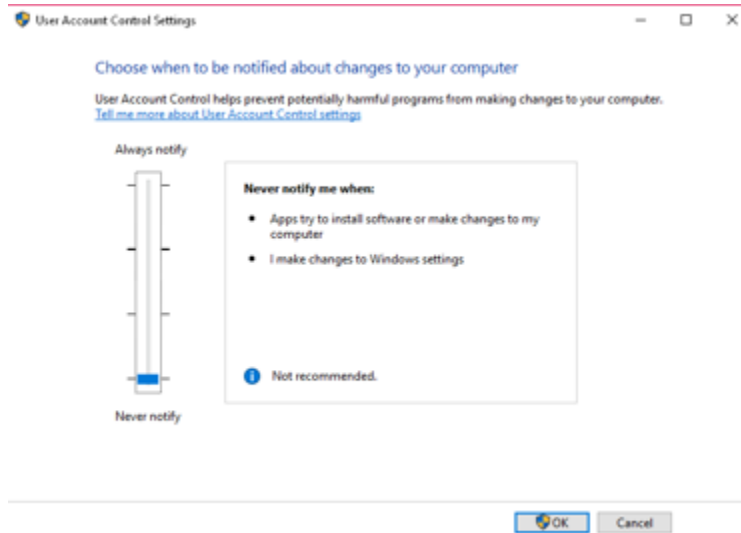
User Account Control Settings

Choose when to be notified about changes to your computer

User Account Control helps prevent potentially harmful programs from making changes to your computer.
Tell me more about User Account Control settings

Always notify

Never notify

Never notify me when:

- Apps try to install software or make changes to my computer
- I make changes to Windows settings

Not recommended.

OK Cancel